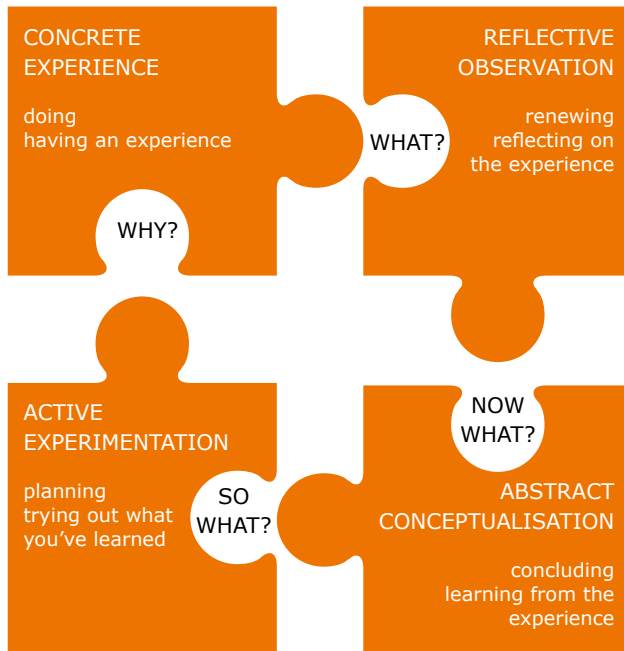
CONCRETE EXPERIENCE

doing
having an experience

WHAT?

REFLECTIVE OBSERVATION

renewing
reflecting on the experience

WHY?

ACTIVE EXPERIMENTATION

planning
trying out what you've learned

SO WHAT?

NOW WHAT?

ABSTRACT CONCEPTUALISATION

concluding
learning from the experience